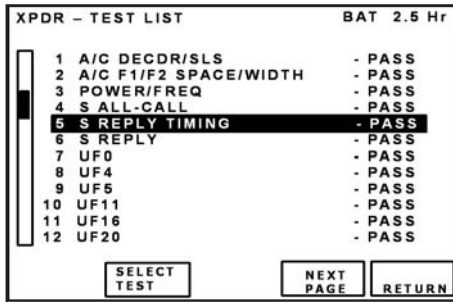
XPDR – TEST LIST BAT 2.5 Hr

1 A/C DECDR/SLS - PASS
2 A/C F1/F2 SPACE/WIDTH - PASS
3 POWER/FREQ - PASS
4 S ALL-CALL - PASS
5 S REPLY TIMING - PASS
6 S REPLY - PASS
7 UF0 - PASS
8 UF4 - PASS
9 UF5 - PASS
10 UF11 - PASS
11 UF16 - PASS
12 UF20 - PASS

SELECT TEST

NEXT PAGE

RETURN